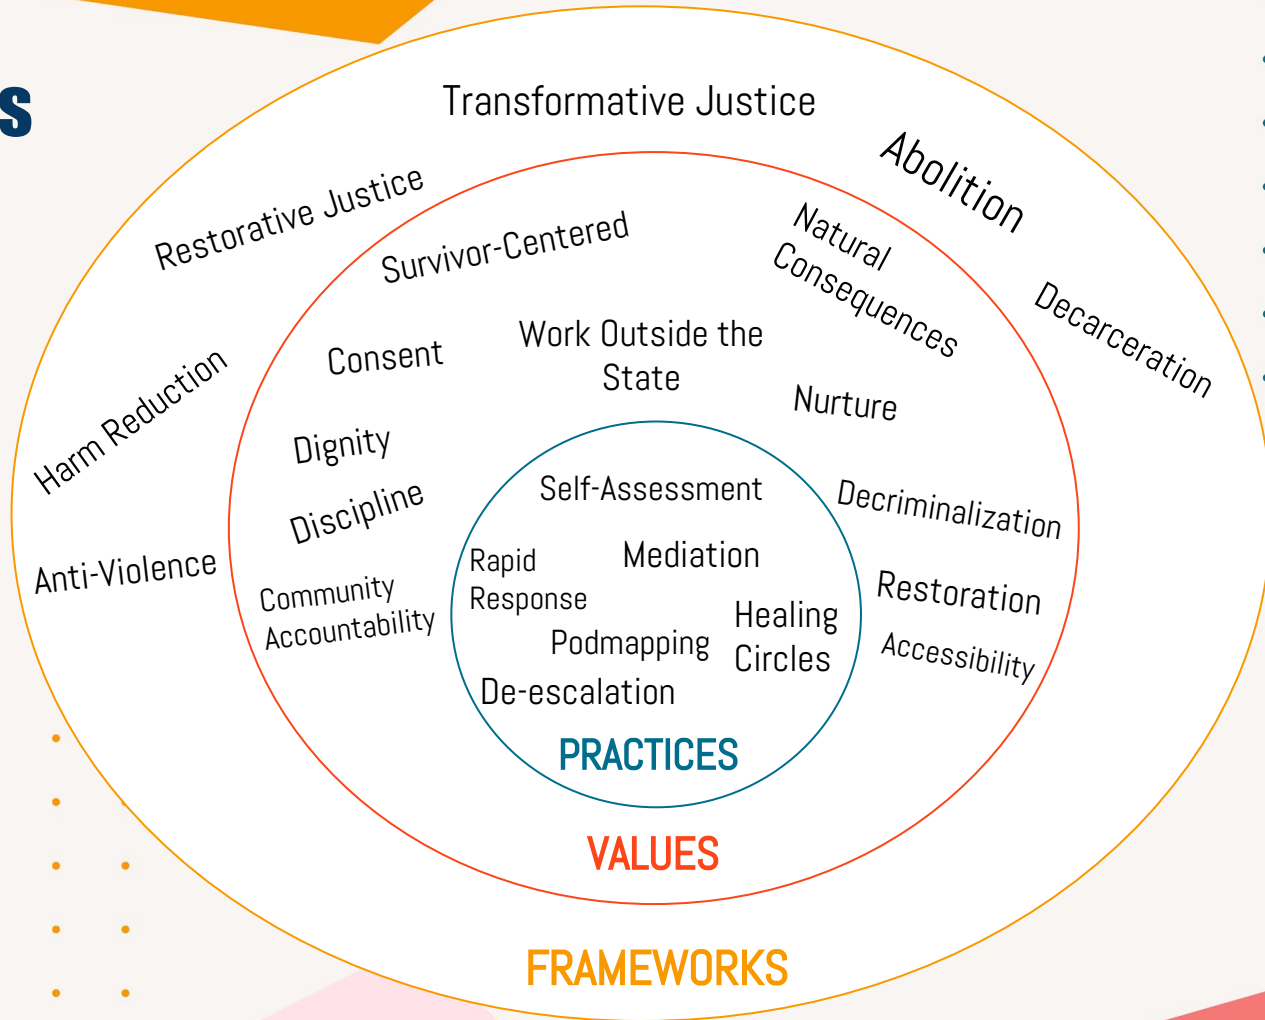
s

Transformative Justice

Abolition

Restorative Justice

Decarceration

Harm Reduction

Anti-Violence

Survivor-Centered

Natural Consequences

Consent

Work Outside the State

Nurture

Dignity

Discipline

Decriminalization

Community Accountability

Restoration

Accessibility

Self-Assessment

Rapid Response

Mediation

Healing Circles

Podmapping

De-escalation

PRACTICES

VALUES

FRAMEWORKS